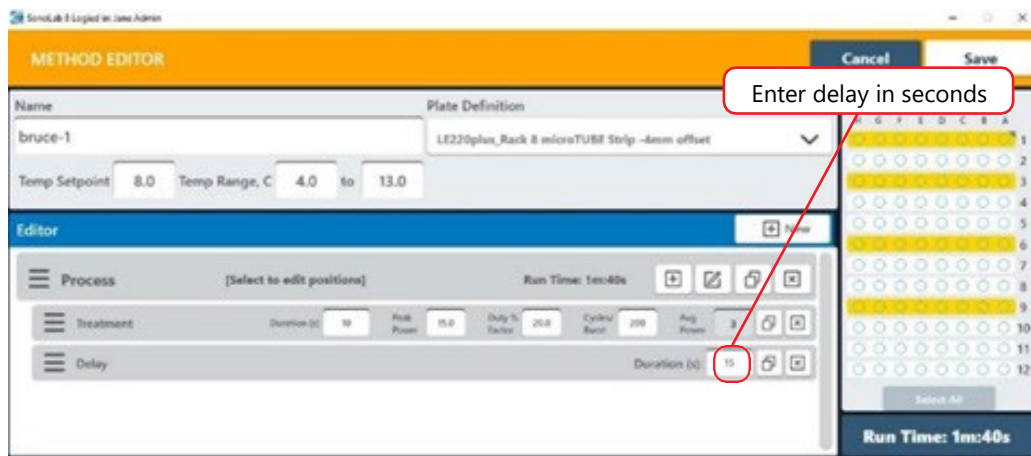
SonoLab 8 Logged in: Jane Admin

METHOD EDITOR

Cancel

Save

Enter delay in seconds

Name

bruce-1

Plate Definition

LE220plus_Rack 8 microTUBE Strip -4mm offset

Temp Setpoint 8.0 Temp Range, C 4.0 to 13.0

Editor

New

Process [Select to edit positions] Run Time: 1m:40s

Treatment Duration (s) 10 Peak Power 15.0 Duty % Factor 20.0 Cycles/ Burst 200 Avg Power 3

Delay Duration (s) 15

H G F E D C B A

1 2 3 4 5 6 7 8 9 10 11 12

Select All

Run Time: 1m:40s